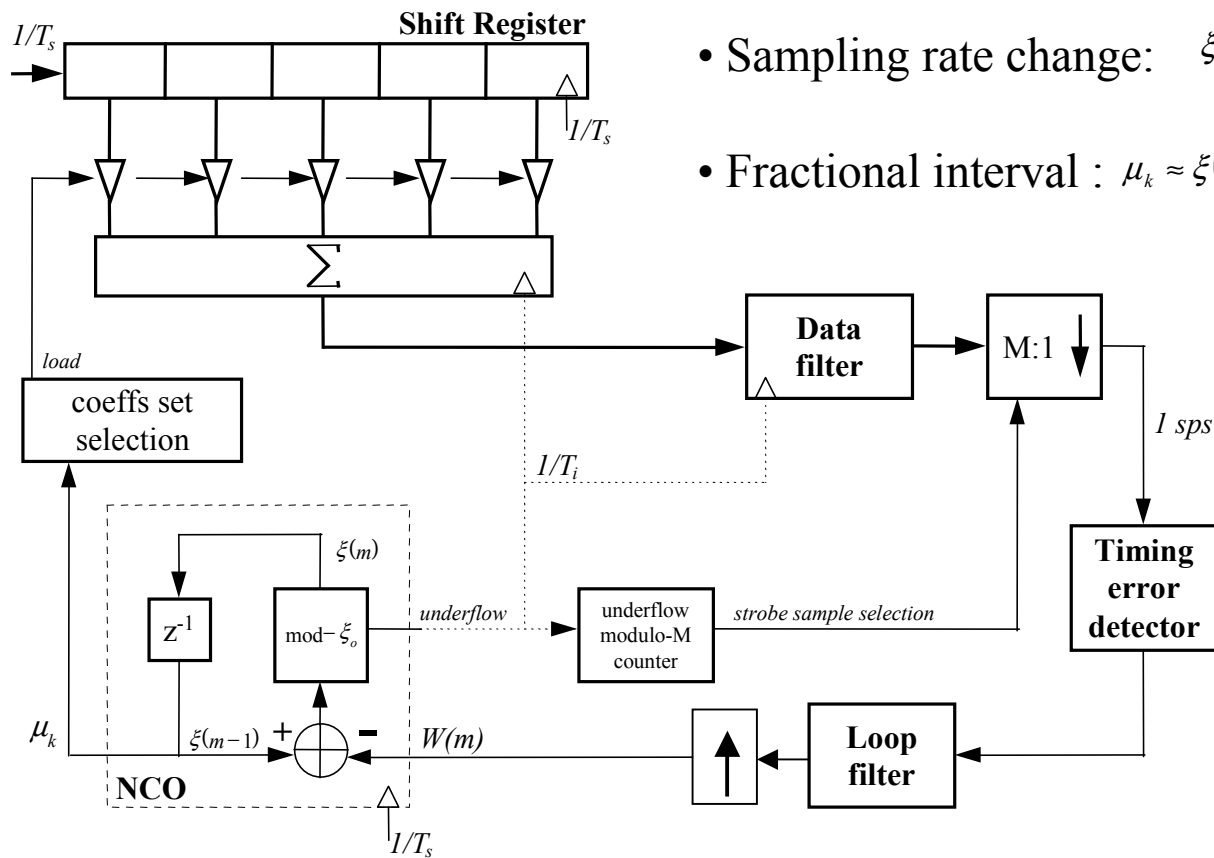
$1/T_s$

Shift Register

$1/T_s$

• Sampling rate change: $\xi$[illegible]

• Fractional interval : $\mu_k \approx \xi$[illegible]

$\sum$

Data filter

M:1

load

coeffs set selection

$1/T_i$

1 sps

$\xi(m)$

$z^{-1}$

mod$-\xi_o$

underflow

underflow modulo-M counter

strobe sample selection

Timing error detector

$\mu_k$

$\xi(m-1)$ + -

W(m)

Loop filter

NCO

$1/T_s$